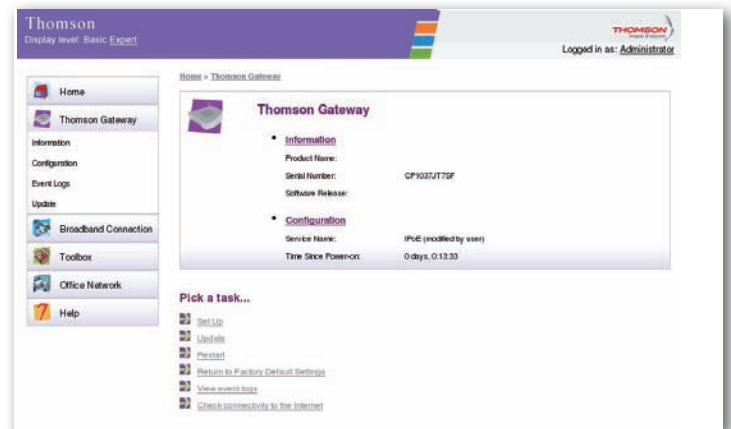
Thomson
Display level: Basic Expert

THOMSON images & beyond
Logged in as: Administrator

Home
Thomson Gateway
Information
Configuration
Event Logs
Update
Broadband Connection
Toolbox
Office Network
Help

Home > Thomson Gateway

Thomson Gateway

• Information
Product Name:
Serial Number: CP1037JT7SF
Software Release:

• Configuration
Service Name: IPoE (modified by user)
Time Since Power-on: 0 days, 0:13:33

Pick a task...
Set Up
Update
Restart
Return to Factory Default Settings
View event logs
Check connectivity to the Internet